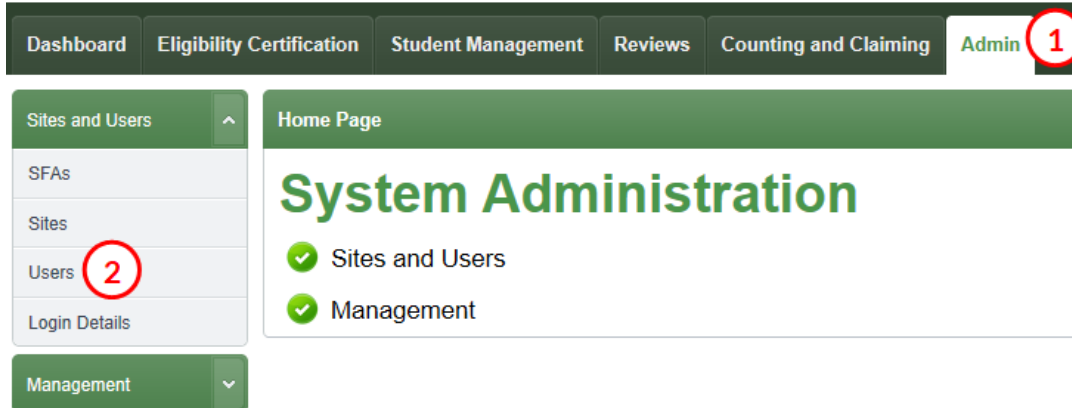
Dashboard Eligibility Certification Student Management Reviews Counting and Claiming Admin 1

Sites and Users

SFAs

Sites

Users 2

Login Details

Management

Home Page

System Administration

Sites and Users

Management